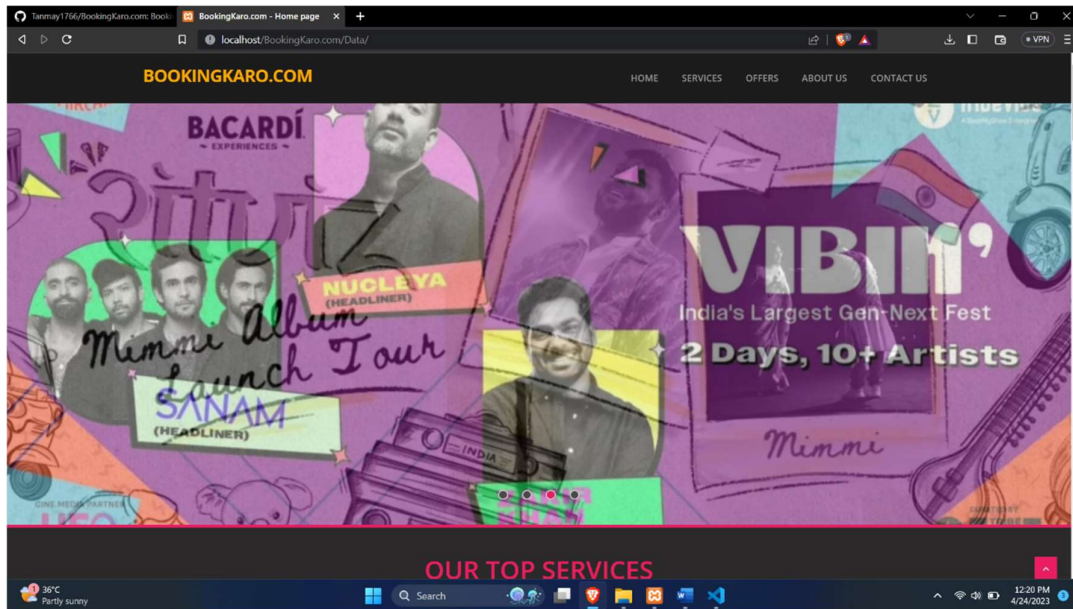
Tanmay1766/BookingKaro.com: Booki
BookingKaro.com - Home page
localhost/BookingKaro.com/Data/
VPN

BOOKINGKARO.COM
HOME SERVICES OFFERS ABOUT US CONTACT US

BACARDÍ
EXPERIENCES
NUCLEYA
(HEADLINER)
Mimmi Album Launch Tour
SANAM
(HEADLINER)
VIBIN'
India's Largest Gen-Next Fest
2 Days, 10+ Artists
Mimmi
INDIA

OUR TOP SERVICES

36°C
Partly sunny
Search
12:20 PM
4/24/2023